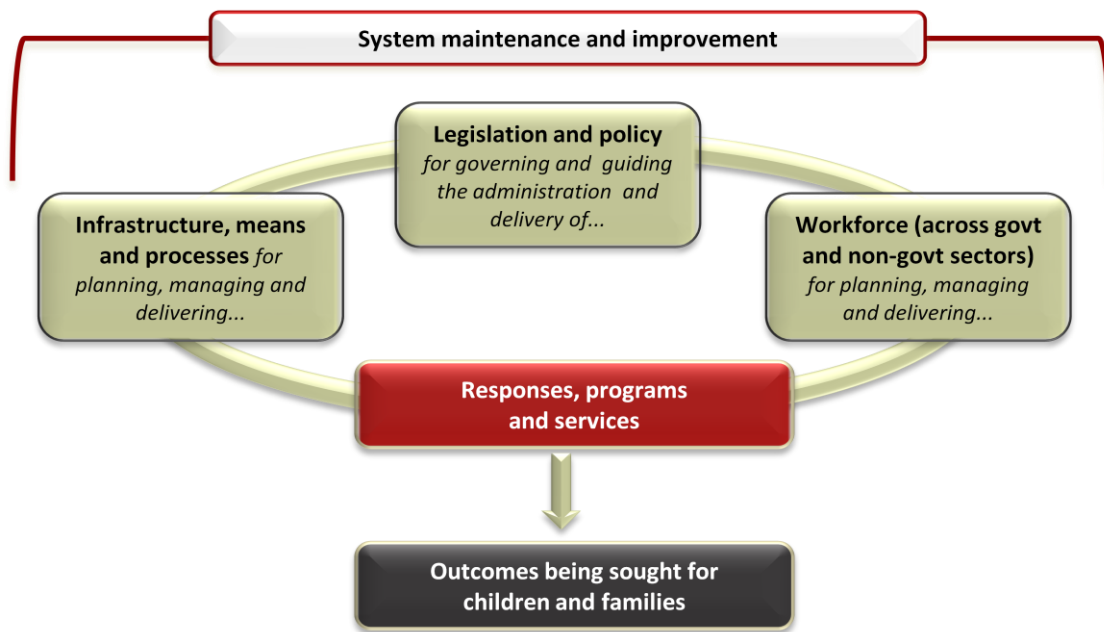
System maintenance and improvement

**Legislation and policy** *for governing and guiding the administration and delivery of...*

**Infrastructure, means and processes** *for planning, managing and delivering...*

**Workforce (across govt and non-govt sectors)** *for planning, managing and delivering...*

Responses, programs and services

Outcomes being sought for children and families